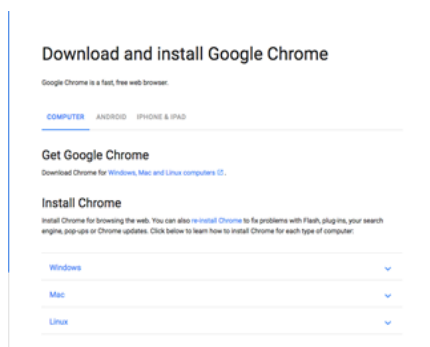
Download and install Google Chrome

Google Chrome is a fast, free web browser.

COMPUTER ANDROID IPHONE & IPAD

Get Google Chrome

Download Chrome for Windows, Mac and Linux computers.

Install Chrome

Install Chrome for browsing the web. You can also re-install Chrome to fix problems with Flash, plug-ins, your search engine, pop-ups or Chrome updates. Click below to learn how to install Chrome for each type of computer:

Windows

Mac

Linux